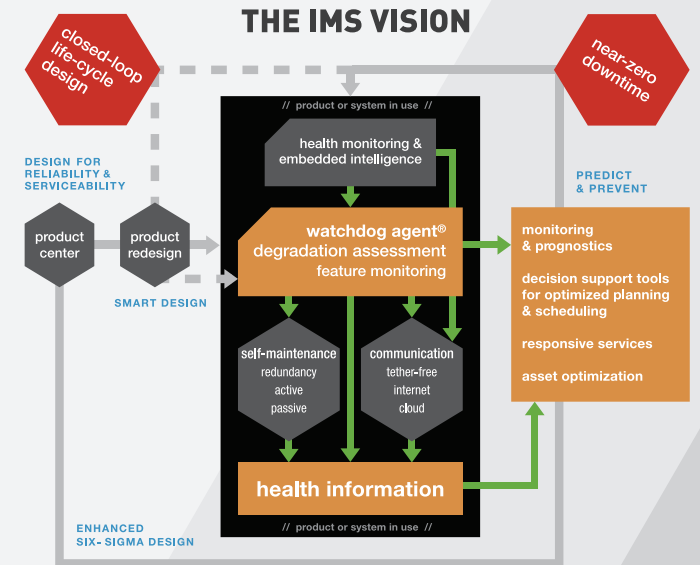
THE IMS VISION

closed-loop life-cycle design

near-zero downtime

// product or system in use //

health monitoring & embedded intelligence

DESIGN FOR RELIABILITY & SERVICEABILITY

PREDICT & PREVENT

product center

product redesign

watchdog agent®
degradation assessment
feature monitoring

monitoring & prognostics

decision support tools for optimized planning & scheduling

responsive services

asset optimization

SMART DESIGN

self-maintenance
redundancy
active
passive

communication
tether-free
internet
cloud

health information

ENHANCED SIX- SIGMA DESIGN

// product or system in use //